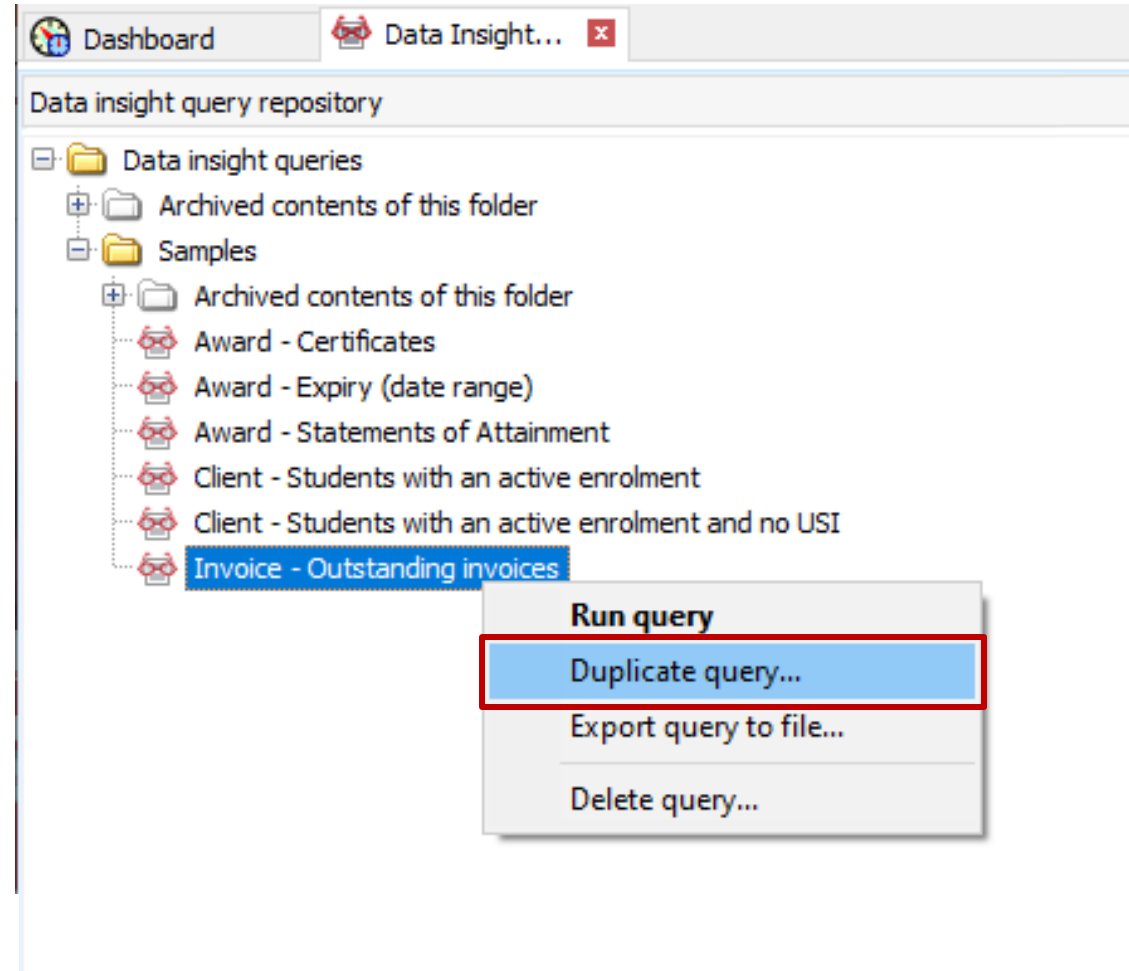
Dashboard
Data Insight...

Data insight query repository

Data insight queries
Archived contents of this folder
Samples
Archived contents of this folder
Award - Certificates
Award - Expiry (date range)
Award - Statements of Attainment
Client - Students with an active enrolment
Client - Students with an active enrolment and no USI
Invoice - Outstanding invoices

Run query
Duplicate query...
Export query to file...
Delete query...